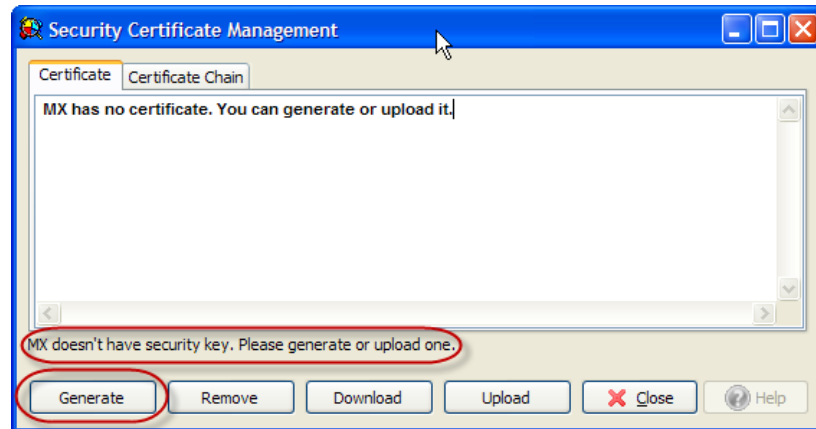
Security Certificate Management

Certificate | Certificate Chain

MX has no certificate. You can generate or upload it.

MX doesn't have security key. Please generate or upload one.

Generate | Remove | Download | Upload | Close | Help